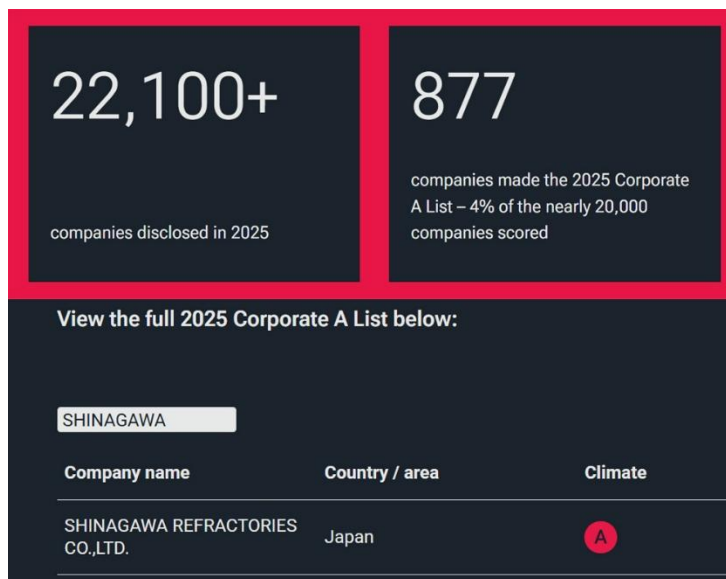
22,100+

companies disclosed in 2025

877

companies made the 2025 Corporate A List – 4% of the nearly 20,000 companies scored

View the full 2025 Corporate A List below:

SHINAGAWA

| Company name | Country / area | Climate |
|---|---|---|
| SHINAGAWA REFRACTORIES CO.,LTD. | Japan | A |